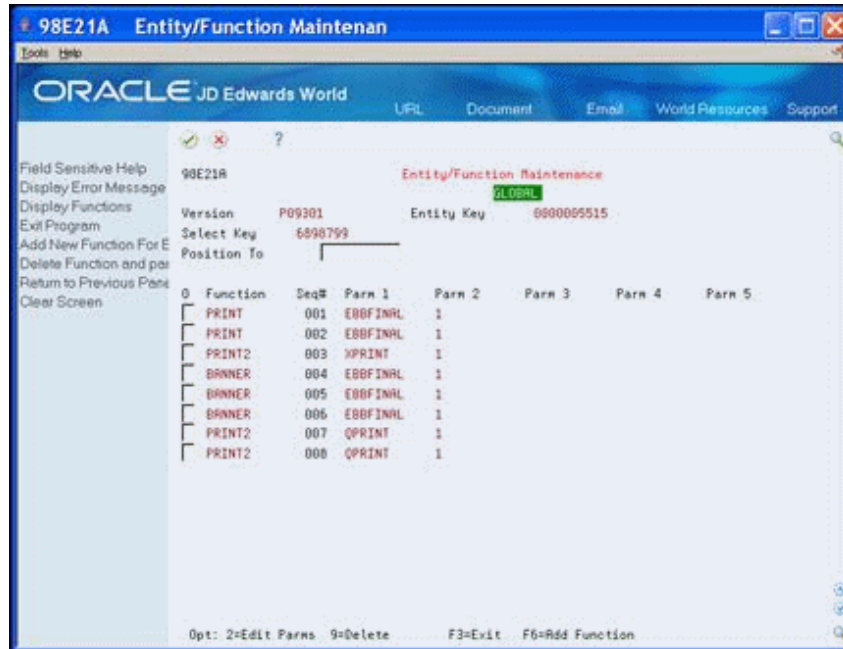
98E21A Entity/Function Maintenan

Tools Help

ORACLE JD Edwards World

URL Document Email World Resources Support

?

Field Sensitive Help
Display Error Message
Display Functions
Exit Program
Add New Function For E
Delete Function and par
Return to Previous Pane
Clear Screen

98E21A

Entity/Function Maintenance

GLOBAL

Version P09301

Entity Key 0000005515

Select Key 6898799

Position To

| O | Function | Seq# | Parm 1 | Parm 2 | Parm 3 | Parm 4 | Parm 5 |
|---|---|---|---|---|---|---|---|
| | PRINT | 001 | E88FINAL | 1 | | | |
| | PRINT | 002 | E88FINAL | 1 | | | |
| | PRINT2 | 003 | XPRINT | 1 | | | |
| | BANNER | 004 | E88FINAL | 1 | | | |
| | BANNER | 005 | E88FINAL | 1 | | | |
| | BANNER | 006 | E88FINAL | 1 | | | |
| | PRINT2 | 007 | QPRINT | 1 | | | |
| | PRINT2 | 008 | QPRINT | 1 | | | |

Opt: 2=Edit Parms 9=Delete F3=Exit F6=Add Function